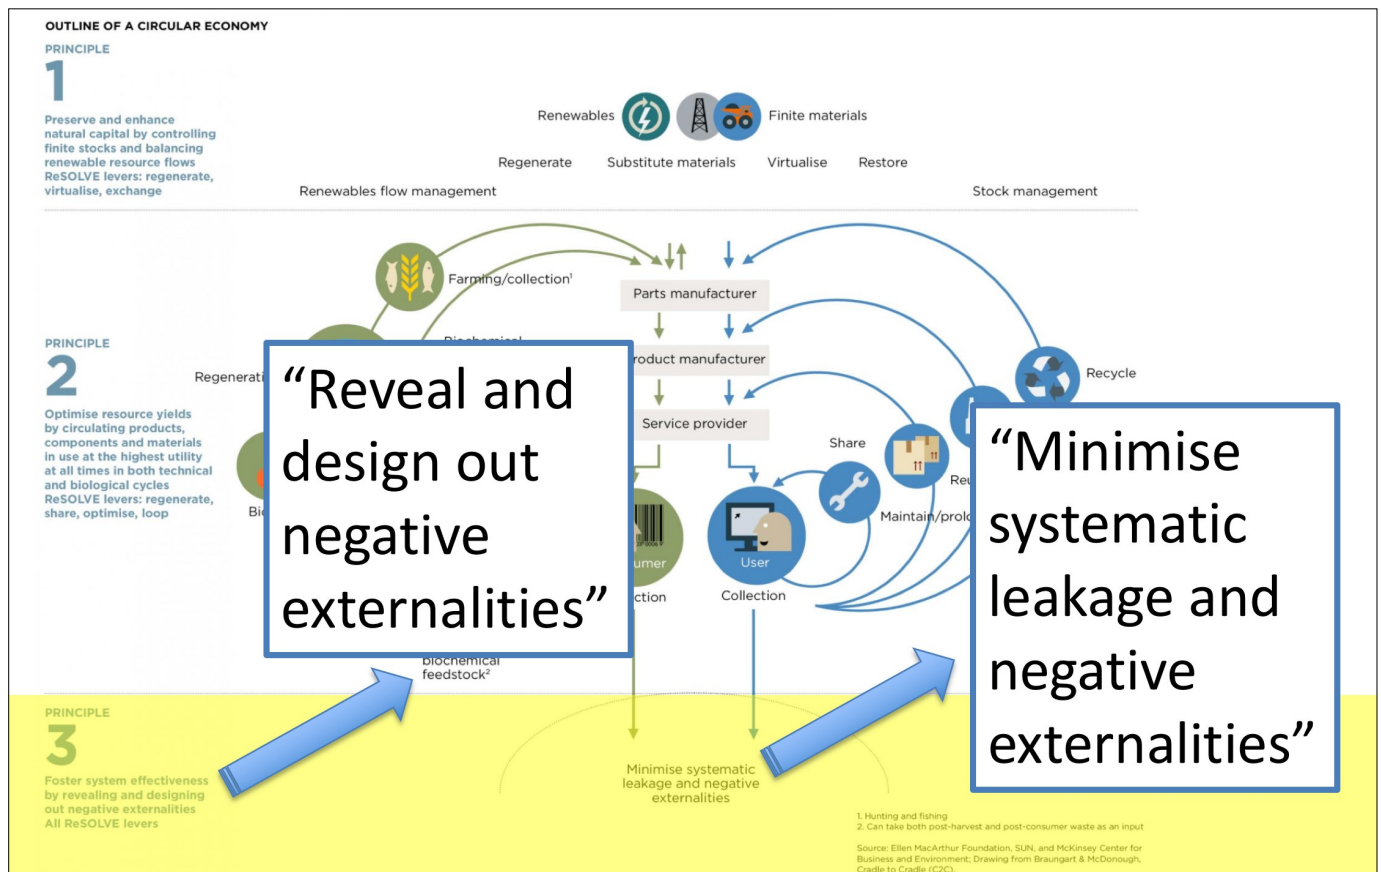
OUTLINE OF A CIRCULAR ECONOMY

PRINCIPLE
1

Preserve and enhance natural capital by controlling finite stocks and balancing renewable resource flows
ReSOLVE levers: regenerate, virtualise, exchange

Renewables

Finite materials

Regenerate

Substitute materials

Virtualise

Restore

Renewables flow management

Stock management

Farming/collection¹

Parts manufacturer

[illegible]roduct manufacturer

Service provider

Share

Recycle

Maintain/prolo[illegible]

Re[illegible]

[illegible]umer

User

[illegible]ction

Collection

biochemical feedstock²

PRINCIPLE
2

Regenerati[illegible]

Optimise resource yields by circulating products, components and materials in use at the highest utility at all times in both technical and biological cycles
ReSOLVE levers: regenerate, share, optimise, loop

Bi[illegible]

PRINCIPLE
3

Foster system effectiveness by revealing and designing out negative externalities
All ReSOLVE levers

Minimise systematic leakage and negative externalities

1. Hunting and fishing
2. Can take both post-harvest and post-consumer waste as an input

Source: Ellen MacArthur Foundation, SUN, and McKinsey Center for Business and Environment; Drawing from Braungart & McDonough, Cradle to Cradle (C2C).

“Reveal and design out negative externalities”

“Minimise systematic leakage and negative externalities”